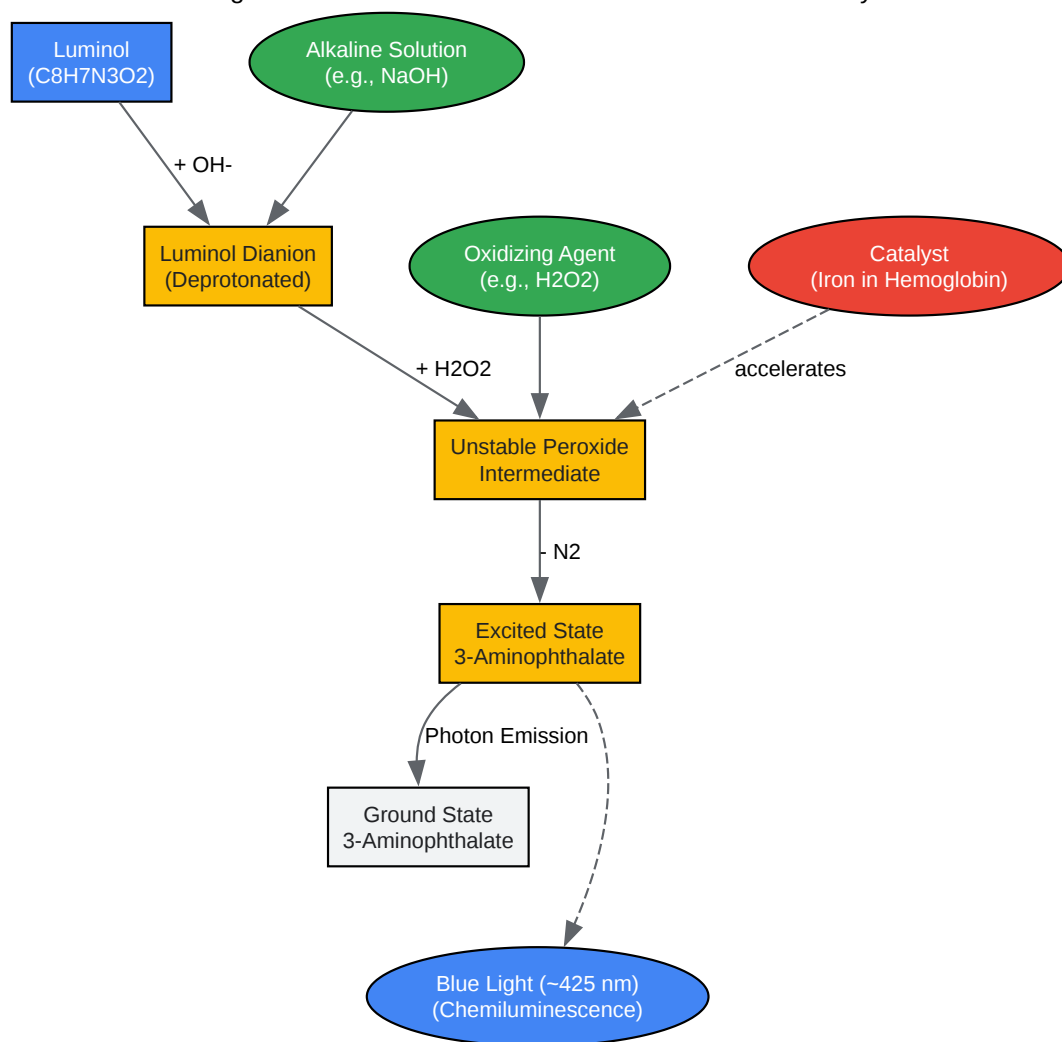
Luminol
(C8H7N3O2)

Alkaline Solution
(e.g., NaOH)

+ OH-

Luminol Dianion
(Deprotonated)

Oxidizing Agent
(e.g., H2O2)

Catalyst
(Iron in Hemoglobin)

+ H2O2

accelerates

Unstable Peroxide
Intermediate

- N2

Excited State
3-Aminophthalate

Photon Emission

Ground State
3-Aminophthalate

Blue Light (~425 nm)
(Chemiluminescence)